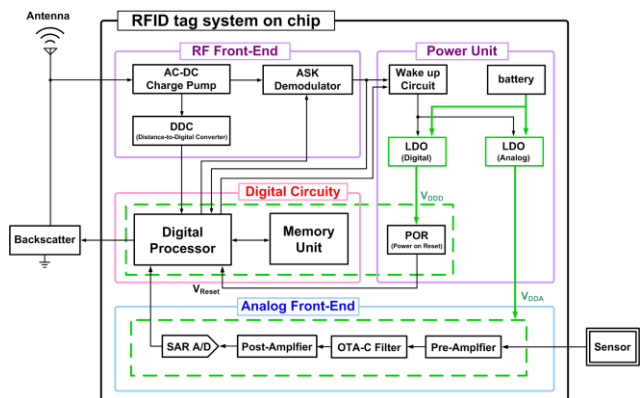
Antenna

RFID tag system on chip

RF Front-End

AC-DC Charge Pump

ASK Demodulator

DDC (Distance-to-Digital Converter)

Power Unit

Wake up Circuit

battery

LDO (Digital)

LDO (Analog)

$V_{DDD}$

Digital Circuity

Backscatter

Digital Processor

Memory Unit

POR (Power on Reset)

$V_{Reset}$

$V_{DDA}$

Analog Front-End

SAR A/D

Post-Amplfier

OTA-C Filter

Pre-Amplfier

Sensor